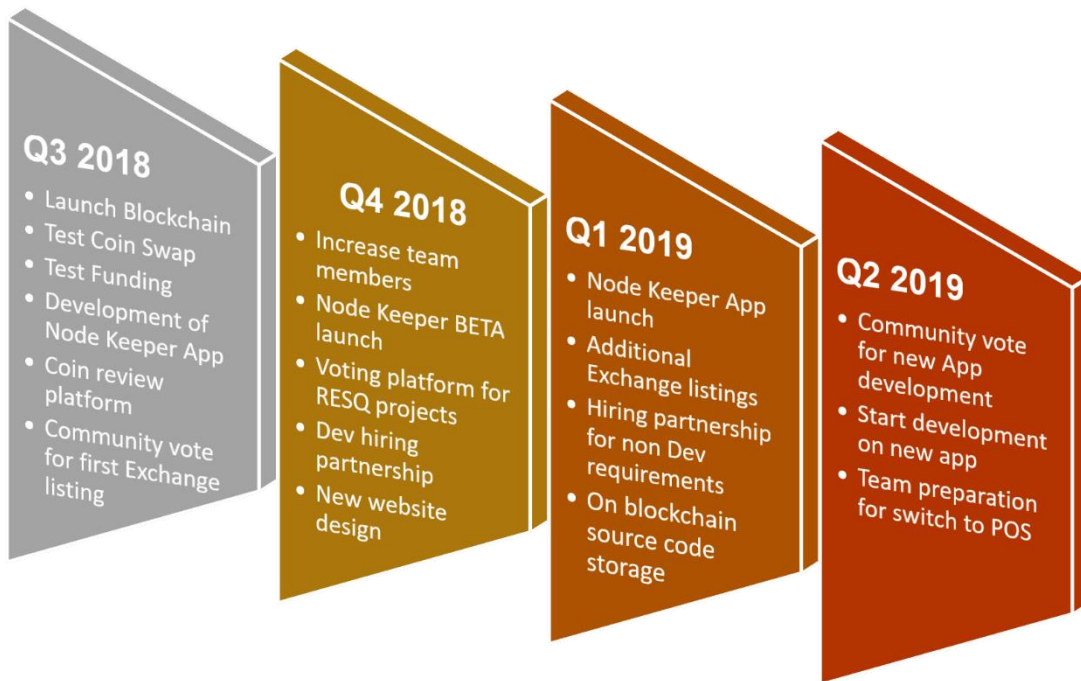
Q3 2018

- Launch Blockchain
- Test Coin Swap
- Test Funding
- Development of Node Keeper App
- Coin review platform
- Community vote for first Exchange listing

Q4 2018

- Increase team members
- Node Keeper BETA launch
- Voting platform for RESQ projects
- Dev hiring partnership
- New website design

Q1 2019

- Node Keeper App launch
- Additional Exchange listings
- Hiring partnership for non Dev requirements
- On blockchain source code storage

Q2 2019

- Community vote for new App development
- Start development on new app
- Team preparation for switch to POS